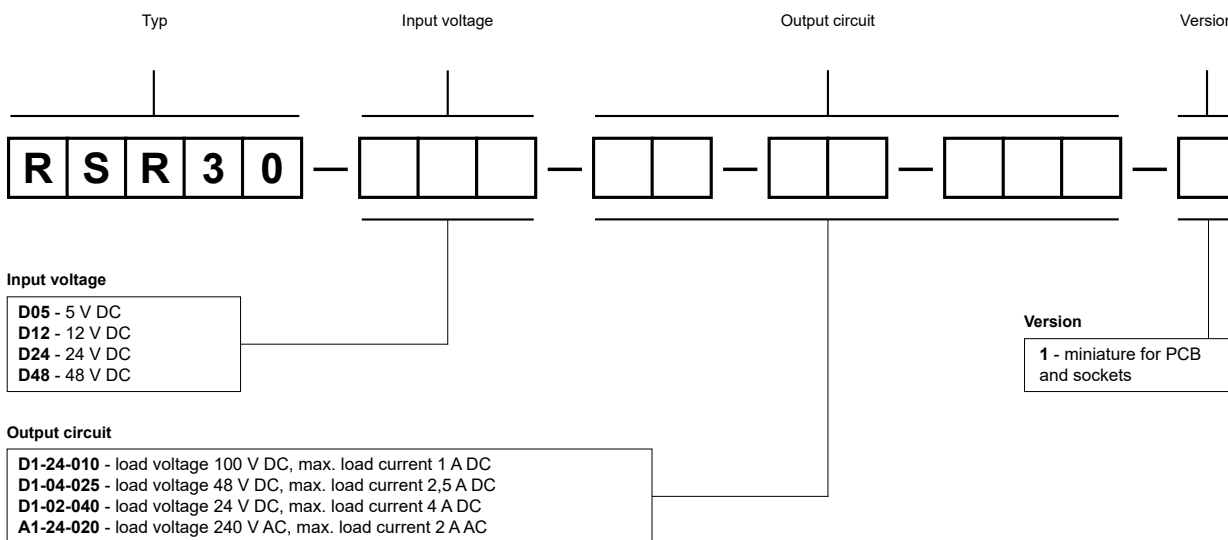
Typ

Input voltage

Output circuit

Versio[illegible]

| R | S | R | 3 | 0 |

Input voltage

**D05** - 5 V DC
**D12** - 12 V DC
**D24** - 24 V DC
**D48** - 48 V DC

Version

**1** - miniature for PCB and sockets

Output circuit

**D1-24-010** - load voltage 100 V DC, max. load current 1 A DC
**D1-04-025** - load voltage 48 V DC, max. load current 2,5 A DC
**D1-02-040** - load voltage 24 V DC, max. load current 4 A DC
**A1-24-020** - load voltage 240 V AC, max. load current 2 A AC